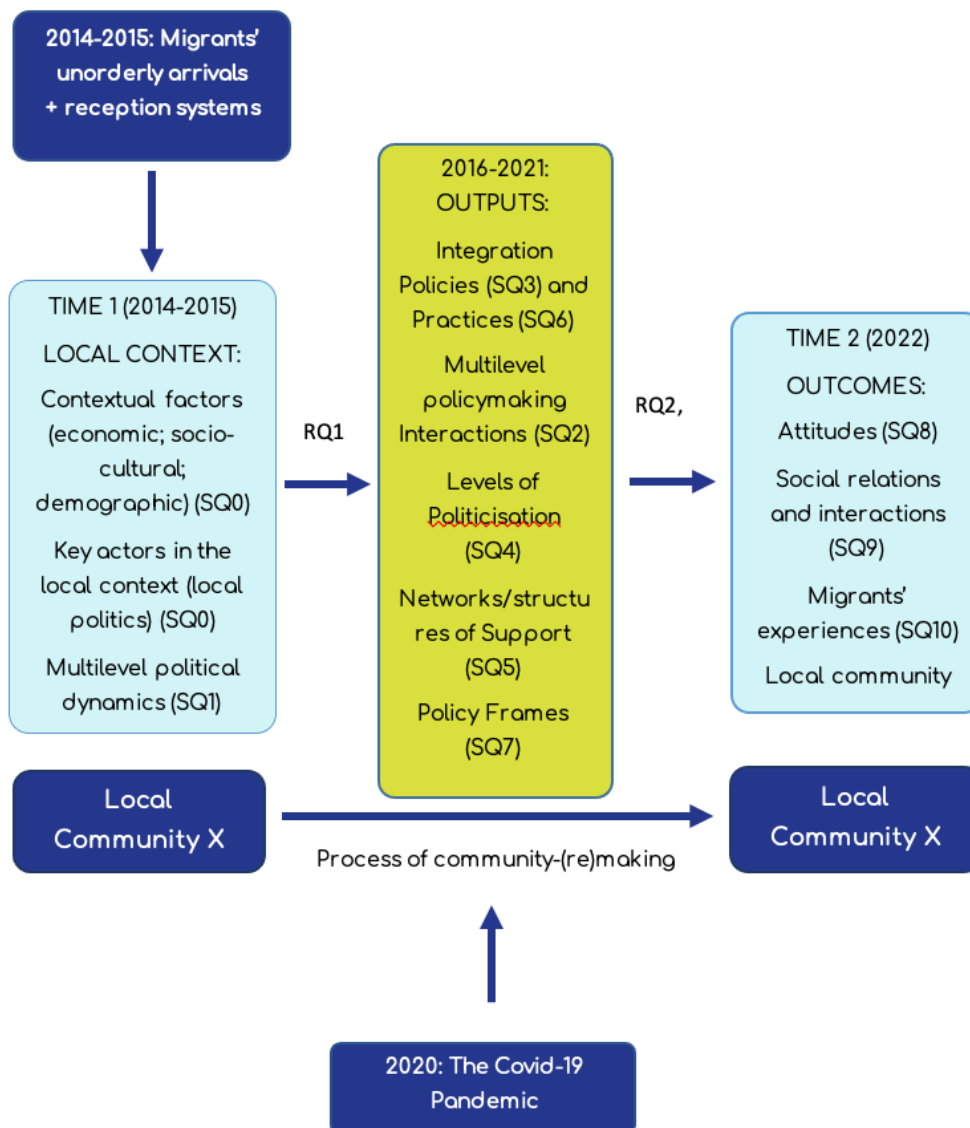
2014-2015: Migrants' unorderly arrivals + reception systems

TIME 1 (2014-2015)

LOCAL CONTEXT:

Contextual factors (economic; socio-cultural; demographic) (SQ0)

Key actors in the local context (local politics) (SQ0)

Multilevel political dynamics (SQ1)

RQ1

2016-2021: OUTPUTS:

Integration Policies (SQ3) and Practices (SQ6)

Multilevel policymaking Interactions (SQ2)

Levels of Politicisation (SQ4)

Networks/structures of Support (SQ5)

Policy Frames (SQ7)

RQ2,

TIME 2 (2022)

OUTCOMES:

Attitudes (SQ8)

Social relations and interactions (SQ9)

Migrants' experiences (SQ10)

Local community

Local Community X

Process of community-(re)making

Local Community X

2020: The Covid-19 Pandemic